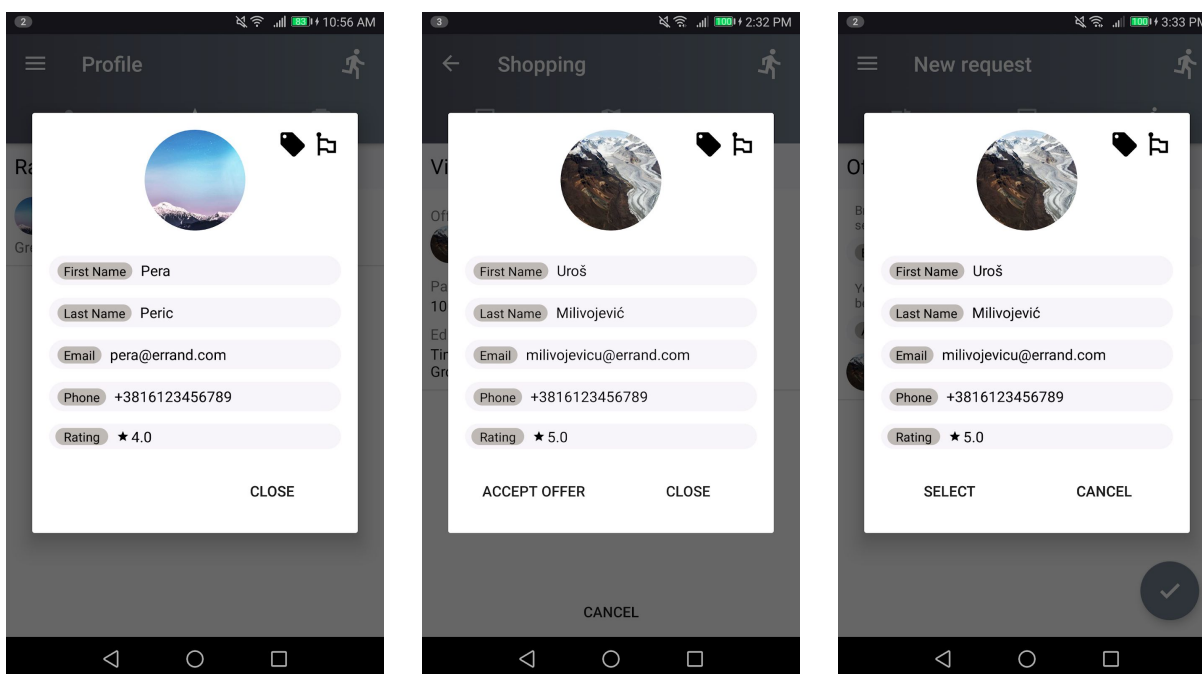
2 83 10:56 AM

Profile

Ra

Gr

First Name Pera

Last Name Peric

Email pera@errand.com

Phone +3816123456789

Rating ★ 4.0

CLOSE

3 100 2:32 PM

Shopping

Vi

Of

Pa
10

Ed
Tir
Gr

First Name Uroš

Last Name Milivojević

Email milivojevicu@errand.com

Phone +3816123456789

Rating ★ 5.0

ACCEPT OFFER CLOSE

CANCEL

2 100 3:33 PM

New request

Ot

First Name Uroš

Last Name Milivojević

Email milivojevicu@errand.com

Phone +3816123456789

Rating ★ 5.0

SELECT CANCEL